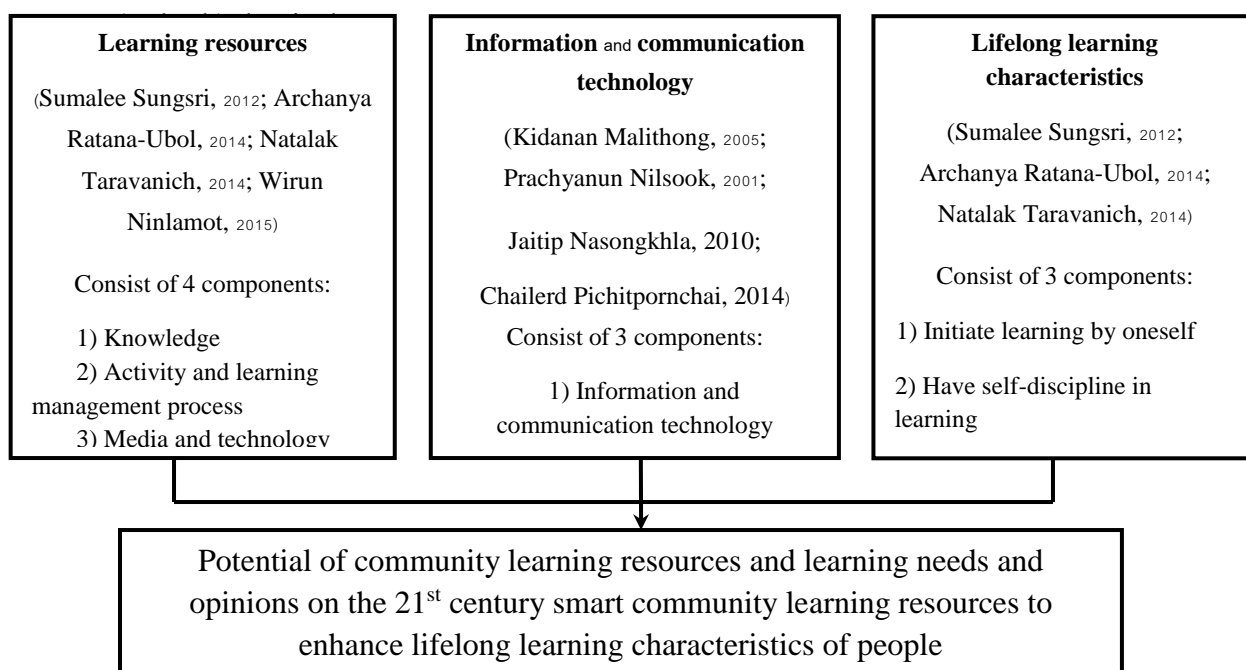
Learning resources

(Sumalee Sungsri, 2012; Archanya Ratana-Ubol, 2014; Natalak Taravanich, 2014; Wirun Ninlamot, 2015)

Consist of 4 components:

1) Knowledge
2) Activity and learning management process
3) Media and technology

Information and communication technology

(Kidanan Malithong, 2005; Prachyanun Nilsook, 2001;

Jaitip Nasongkhla, 2010;

Chailerd Pichitpornchai, 2014)
Consist of 3 components:

1) Information and communication technology

Lifelong learning characteristics

(Sumalee Sungsri, 2012; Archanya Ratana-Ubol, 2014; Natalak Taravanich, 2014)

Consist of 3 components:

1) Initiate learning by oneself

2) Have self-discipline in learning

Potential of community learning resources and learning needs and opinions on the 21$^{st}$ century smart community learning resources to enhance lifelong learning characteristics of people